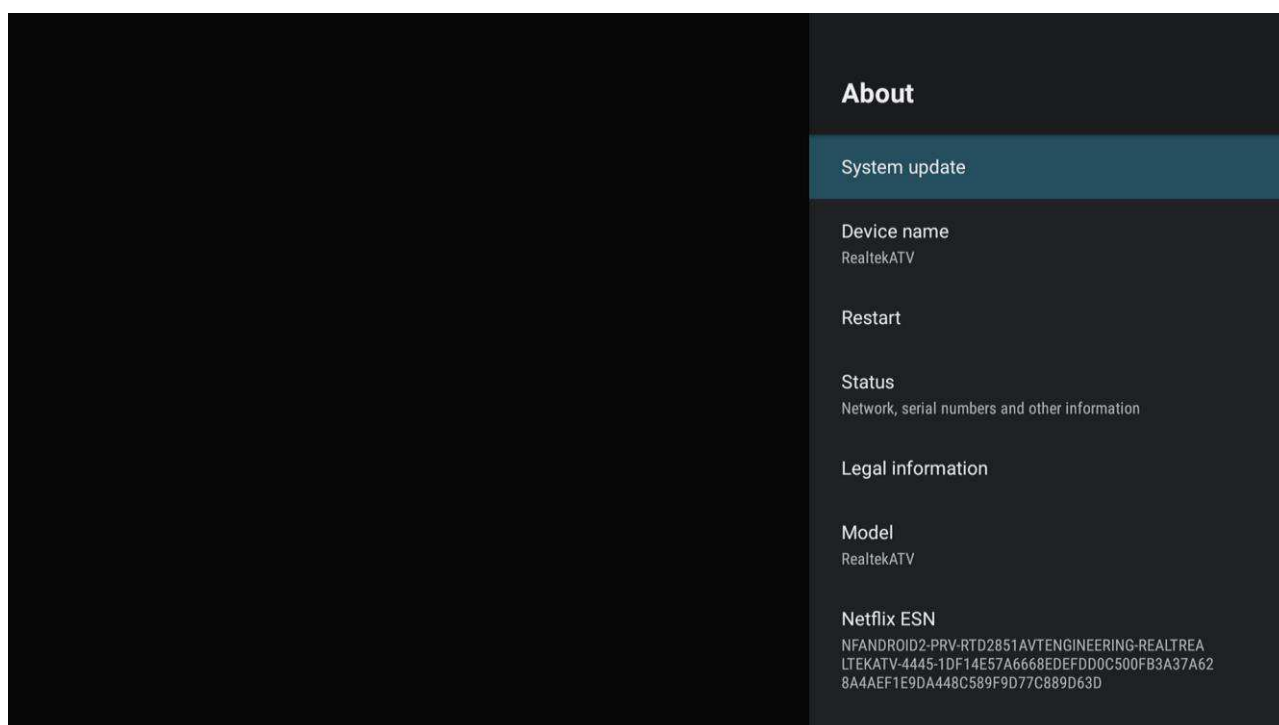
About

System update

Device name
RealtekATV

Restart

Status
Network, serial numbers and other information

Legal information

Model
RealtekATV

Netflix ESN
NFANDROID2-PRV-RTD2851AVTENGINEERING-REALTREALTEKATV-4445-1DF14E57A6668EDEFDD0C500FB3A37A628A4AEF1E9DA448C589F9D77C889D63D